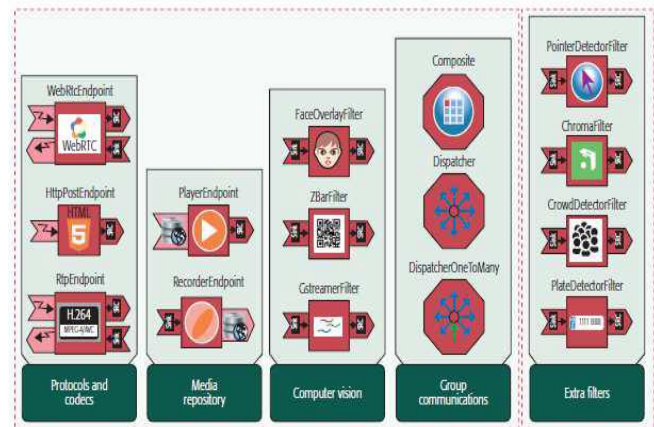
WebRtcEndpoint

WebRTC

HttpPostEndpoint

HTML 5

RtpEndpoint

H.264

MPEG-4/AVC

Protocols and codecs

PlayerEndpoint

RecorderEndpoint

Media repository

FaceOverlayFilter

ZBarFilter

GstreamerFilter

Computer vision

Composite

Dispatcher

DispatcherOneToMany

Group communications

PointerDetectorFilter

ChromaFilter

CrowdDetectorFilter

PlateDetectorFilter

1111 0000

Extra filters